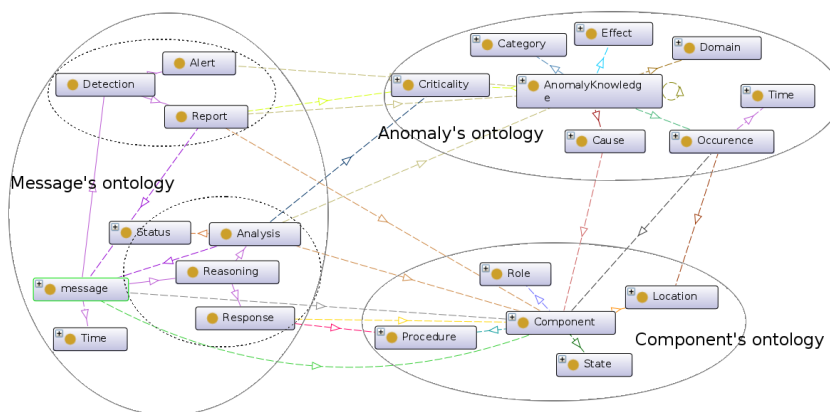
Category
Effect
Domain
Alert
Detection
Criticality
AnomalyKnowledge
Time
Report
Anomaly's ontology
Cause
Occurence
Message's ontology
Status
Analysis
Role
message
Reasoning
Location
Response
Component
Time
Procedure
Component's ontology
State